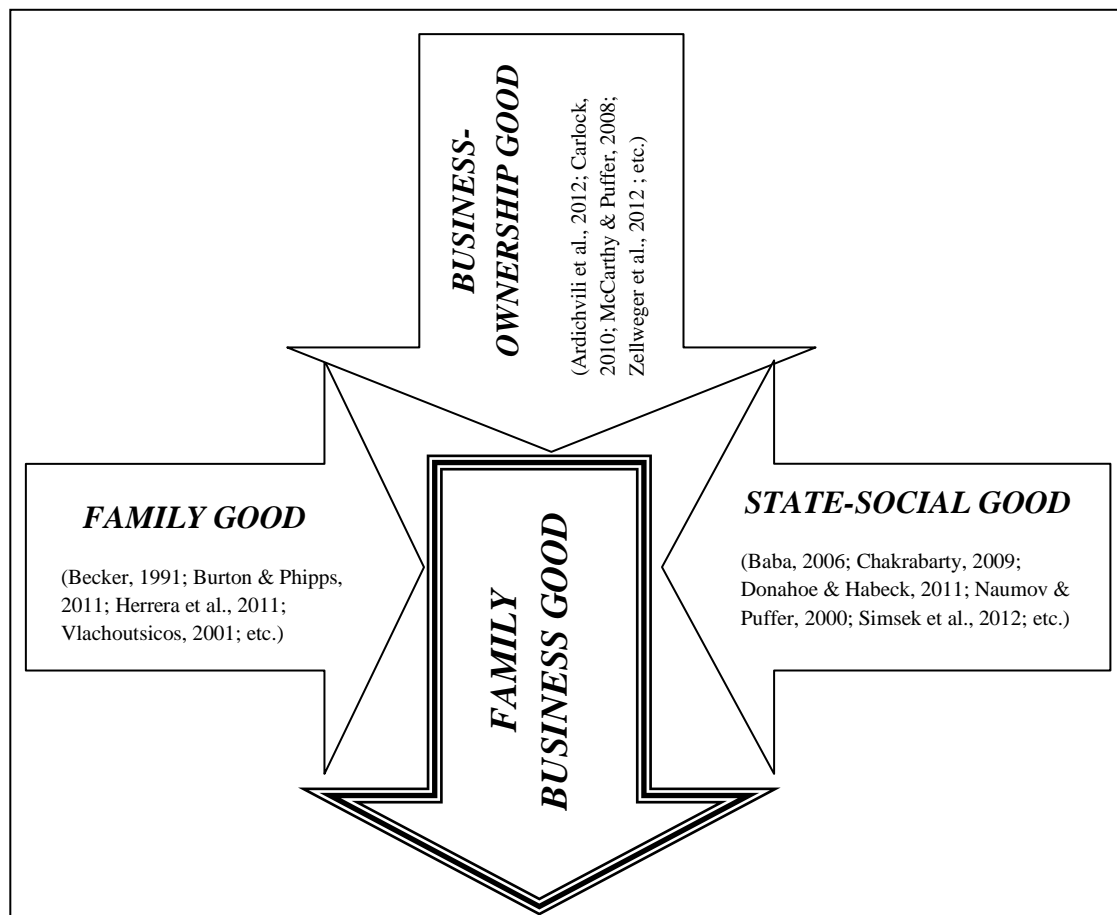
BUSINESS-OWNERSHIP GOOD

(Ardichvili et al., 2012; Carlock, 2010; McCarthy & Puffer, 2008; Zellweger et al., 2012 ; etc.)

FAMILY GOOD

(Becker, 1991; Burton & Phipps, 2011; Herrera et al., 2011; Vlachoutsicos, 2001; etc.)

FAMILY BUSINESS GOOD

STATE-SOCIAL GOOD

(Baba, 2006; Chakrabarty, 2009; Donahoe & Habeck, 2011; Naumov & Puffer, 2000; Simsek et al., 2012; etc.)